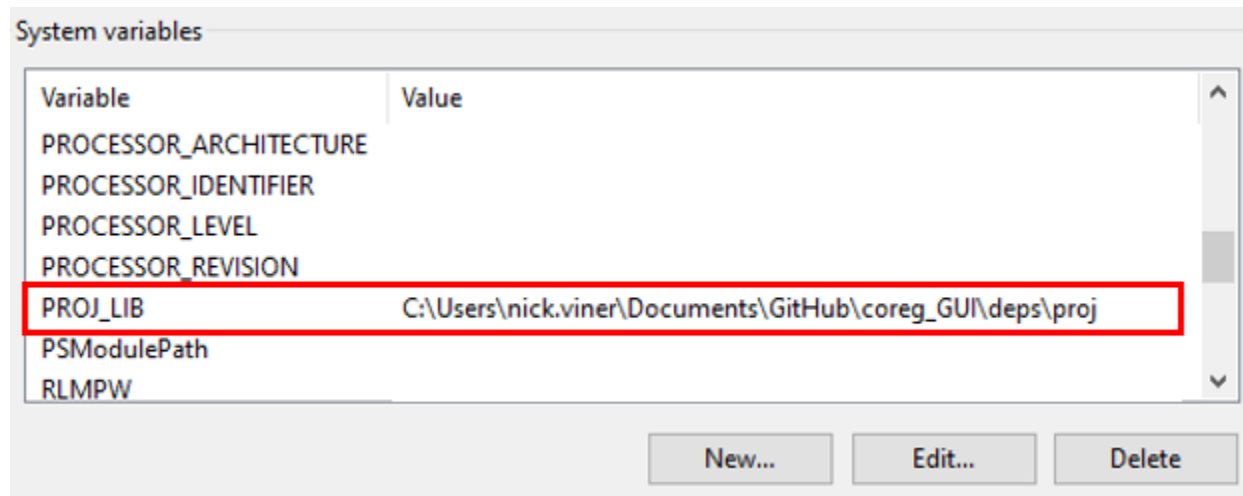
System variables

| Variable | Value |
|---|---|
| PROCESSOR_ARCHITECTURE | |
| PROCESSOR_IDENTIFIER | |
| PROCESSOR_LEVEL | |
| PROCESSOR_REVISION | |
| PROJ_LIB | C:\Users\nick.viner\Documents\GitHub\coreg_GUI\deps\proj |
| PSModulePath | |
| RLMPW | |

New... Edit... Delete